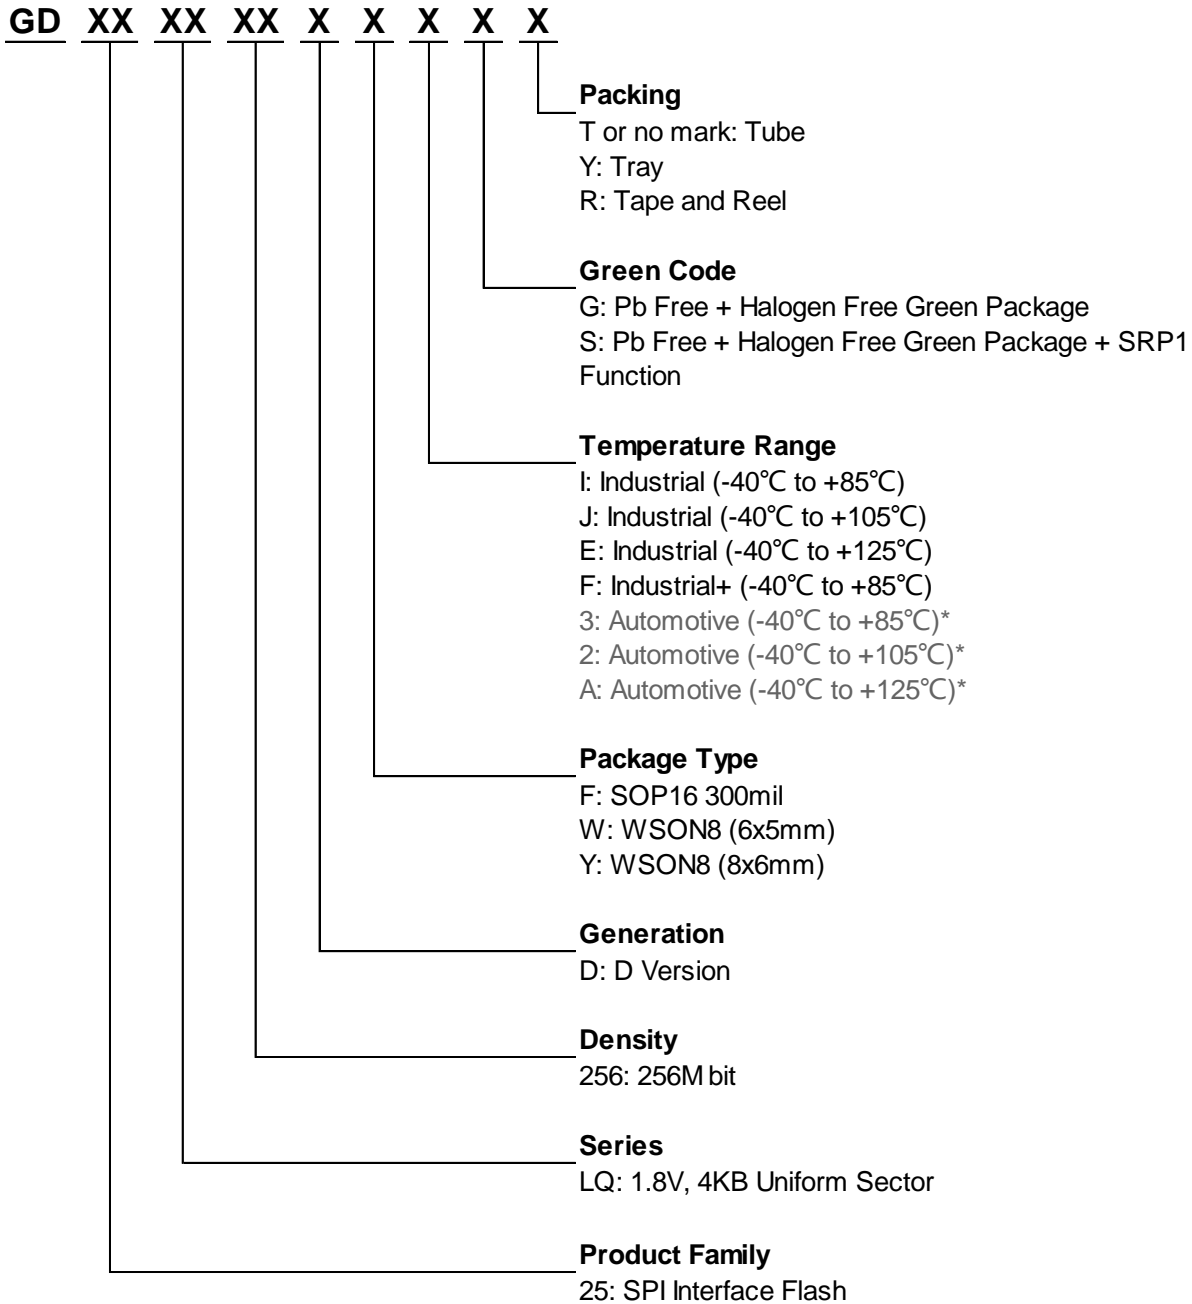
GD XX XX XX X X X X X

**Packing**
T or no mark: Tube
Y: Tray
R: Tape and Reel

**Green Code**
G: Pb Free + Halogen Free Green Package
S: Pb Free + Halogen Free Green Package + SRP1 Function

**Temperature Range**
I: Industrial (-40℃ to +85℃)
J: Industrial (-40℃ to +105℃)
E: Industrial (-40℃ to +125℃)
F: Industrial+ (-40℃ to +85℃)
3: Automotive (-40℃ to +85℃)*
2: Automotive (-40℃ to +105℃)*
A: Automotive (-40℃ to +125℃)*

**Package Type**
F: SOP16 300mil
W: WSON8 (6x5mm)
Y: WSON8 (8x6mm)

**Generation**
D: D Version

**Density**
256: 256M bit

**Series**
LQ: 1.8V, 4KB Uniform Sector

**Product Family**
25: SPI Interface Flash